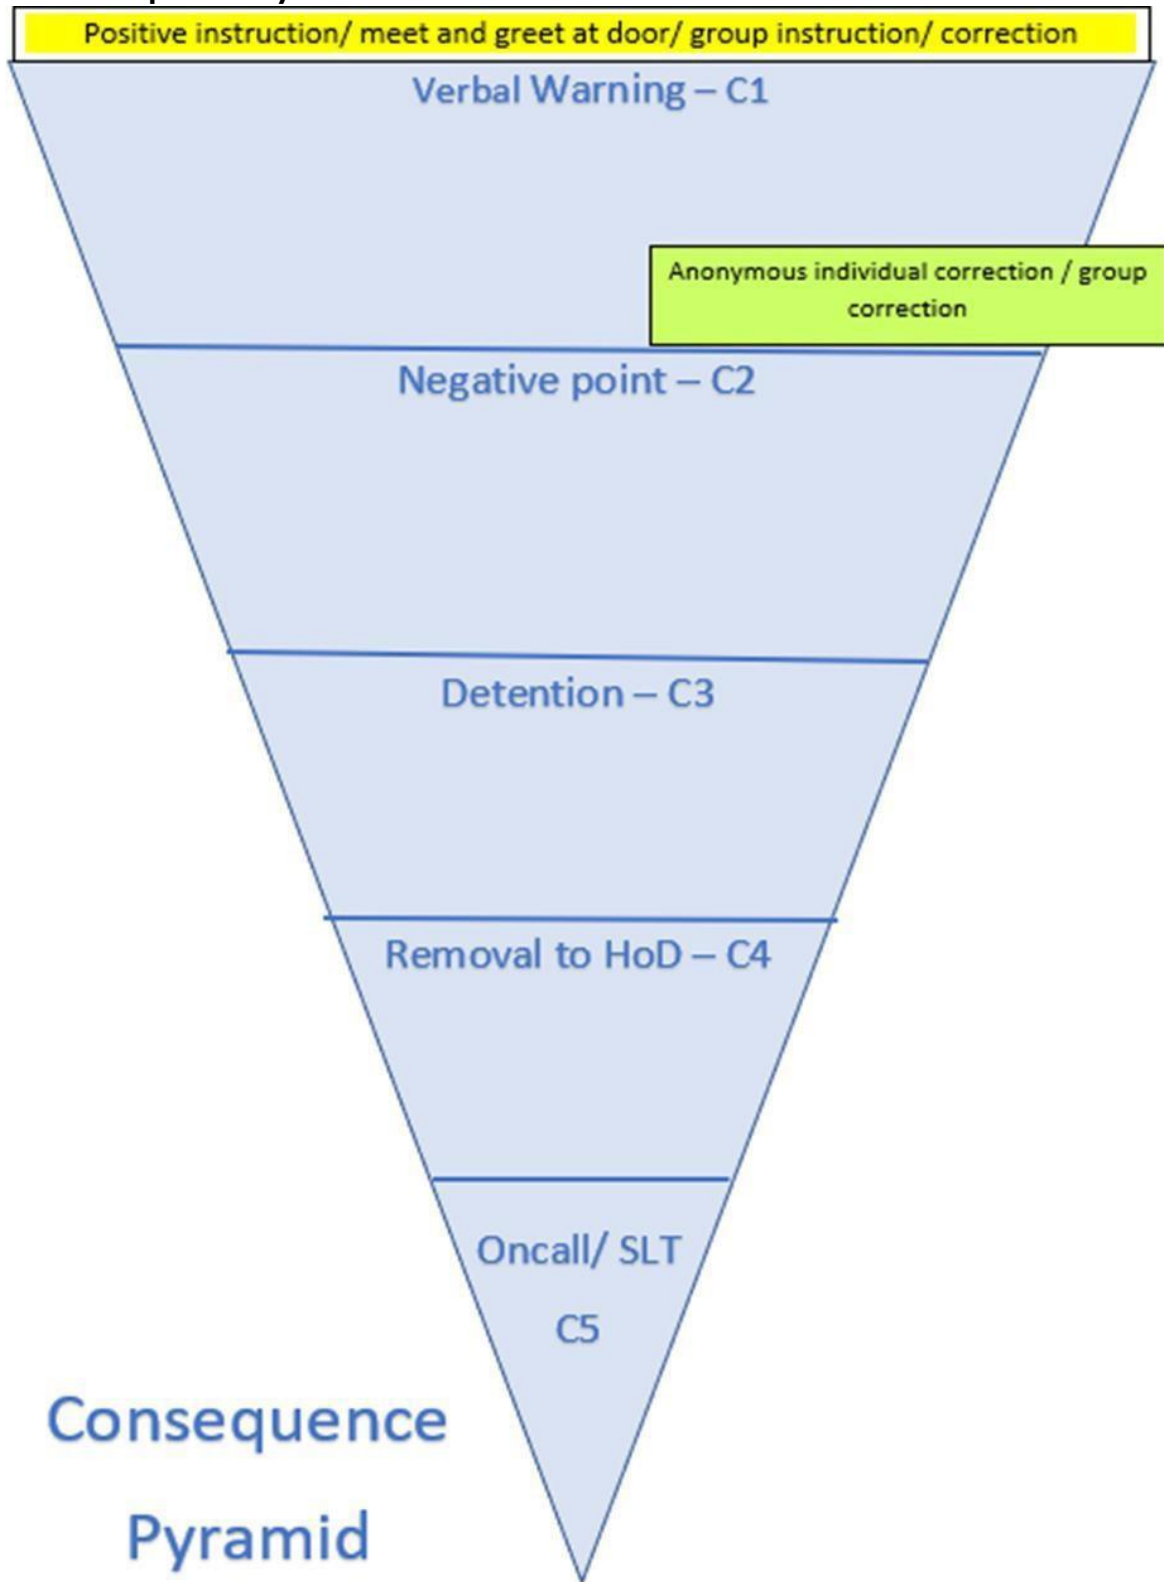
Positive instruction/ meet and greet at door/ group instruction/ correction

Verbal Warning – C1

Anonymous individual correction / group correction

Negative point – C2

Detention – C3

Removal to HoD – C4

Oncall/ SLT

C5

Consequence

Pyramid